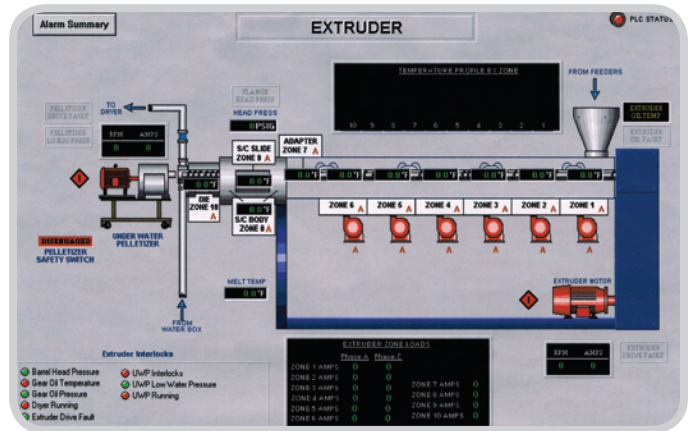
Alarm Summary

EXTRUDER

PLC STATUS

TEMPERATURE PROFILE BY ZONE

10 9 8 7 6 5 4 3 2 1

FROM FEEDERS

EXTRUDER OIL TEMP

EXTRUDER OIL FAULT

PELLETIZER DRIVE FAULT

PELLETIZER LO H2O PRESS

TO DRYER

RPM AMPS
0 0

FLANGE HEAD PRESS

HEAD PRESS
0 PSIG

S/C SLIDE ZONE 9 A

ADAPTER ZONE 7 A

0.0°F

0.0°F

DIE ZONE 10 A

S/C BODY ZONE 8 A

0.0°F 0.0°F 0.0°F 0.0°F 0.0°F 0.0°F

ZONE 6 ZONE 5 ZONE 4 ZONE 3 ZONE 2 ZONE 1

A A A A A A

UNDER WATER PELLETIZER

DISENGAGED
PELLETIZER SAFETY SWITCH

MELT TEMP
0.0°F

EXTRUDER MOTOR

FROM WATER BOX

Extruder Interlocks

Barrel Head Pressure
Gear Oil Temperature
Gear Oil Pressure
Dryer Running
Extruder Drive Fault

UWP Interlocks
UWP Low Water Pressure
UWP Running

EXTRUDER ZONE LOADS

| | Phase A | Phase C | | |
|---|---|---|---|---|
| ZONE 1 AMPS | 0 | 0 | | |
| ZONE 2 AMPS | 0 | 0 | | |
| ZONE 3 AMPS | 0 | 0 | ZONE 7 AMPS | 0 |
| ZONE 4 AMPS | 0 | 0 | ZONE 8 AMPS | 0 |
| ZONE 5 AMPS | 0 | 0 | ZONE 9 AMPS | 0 |
| ZONE 6 AMPS | 0 | 0 | ZONE 10 AMPS | 0 |

RPM AMPS
0 0

EXTRUDER DRIVE FAULT